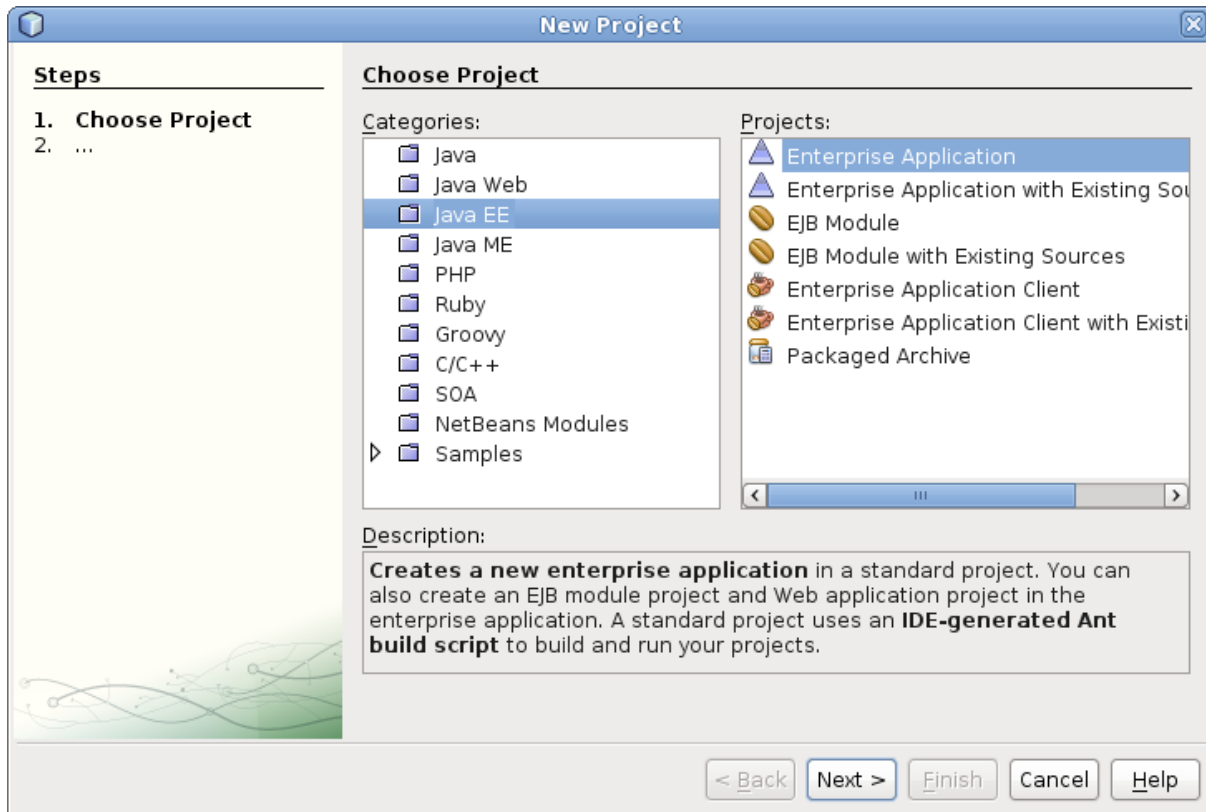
New Project

Steps

1. Choose Project
2. ...

Choose Project

Categories:

Java
Java Web
Java EE
Java ME
PHP
Ruby
Groovy
C/C++
SOA
NetBeans Modules
Samples

Projects:

Enterprise Application
Enterprise Application with Existing Sou
EJB Module
EJB Module with Existing Sources
Enterprise Application Client
Enterprise Application Client with Existi
Packaged Archive

Description:

**Creates a new enterprise application** in a standard project. You can also create an EJB module project and Web application project in the enterprise application. A standard project uses an **IDE-generated Ant build script** to build and run your projects.

< Back | Next > | Finish | Cancel | Help